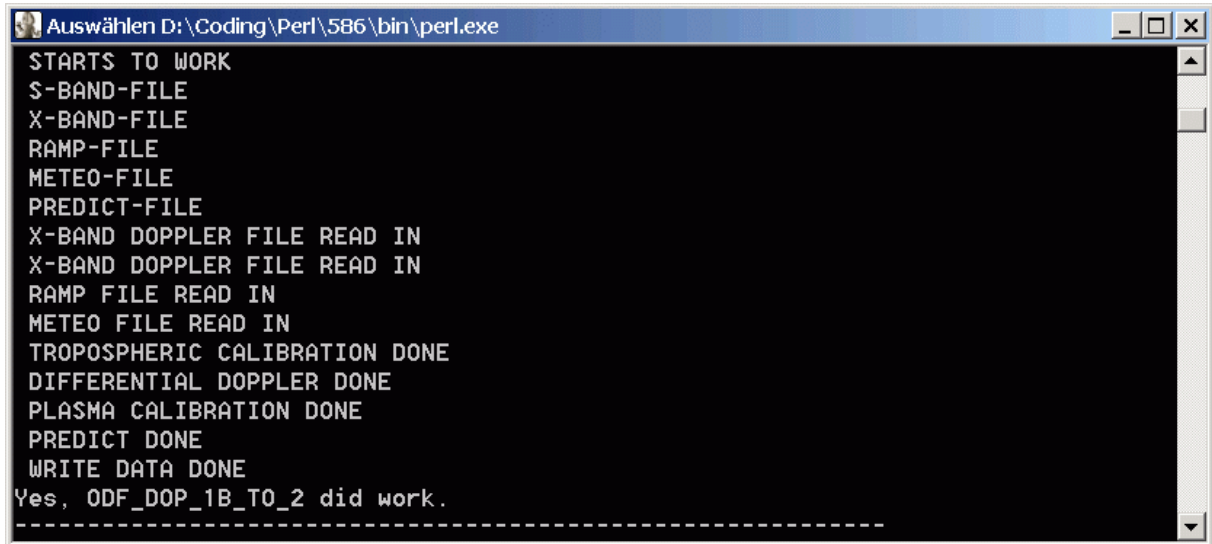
Auswählen D:\Coding\Perl\586\bin\perl.exe

STARTS TO WORK
S-BAND-FILE
X-BAND-FILE
RAMP-FILE
METEO-FILE
PREDICT-FILE
X-BAND DOPPLER FILE READ IN
X-BAND DOPPLER FILE READ IN
RAMP FILE READ IN
METEO FILE READ IN
TROPOSPHERIC CALIBRATION DONE
DIFFERENTIAL DOPPLER DONE
PLASMA CALIBRATION DONE
PREDICT DONE
WRITE DATA DONE
Yes, ODF_DOP_1B_TO_2 did work.
------------------------------------------------------------